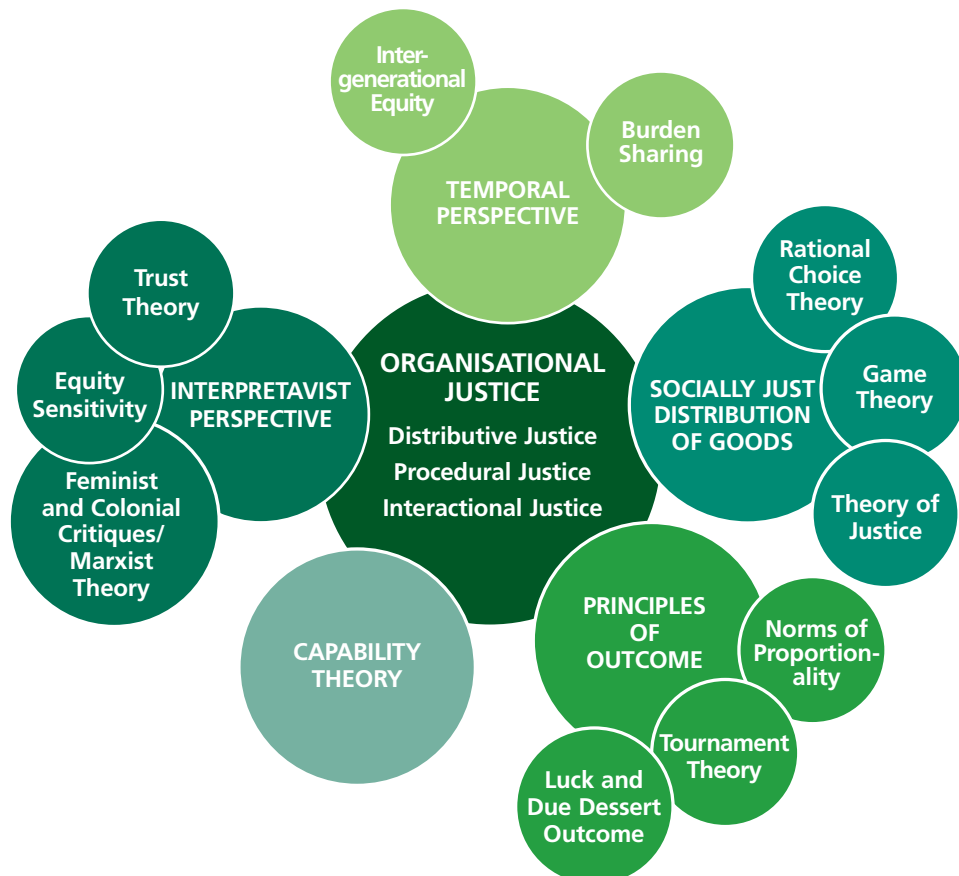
Intergenerational Equity

Burden Sharing

TEMPORAL PERSPECTIVE

Trust Theory

Equity Sensitivity

INTERPRETAVIST PERSPECTIVE

Feminist and Colonial Critiques/ Marxist Theory

ORGANISATIONAL JUSTICE
Distributive Justice
Procedural Justice
Interactional Justice

Rational Choice Theory

SOCIALLY JUST DISTRIBUTION OF GOODS

Game Theory

Theory of Justice

CAPABILITY THEORY

PRINCIPLES OF OUTCOME

Norms of Proportionality

Tournament Theory

Luck and Due Dessert Outcome